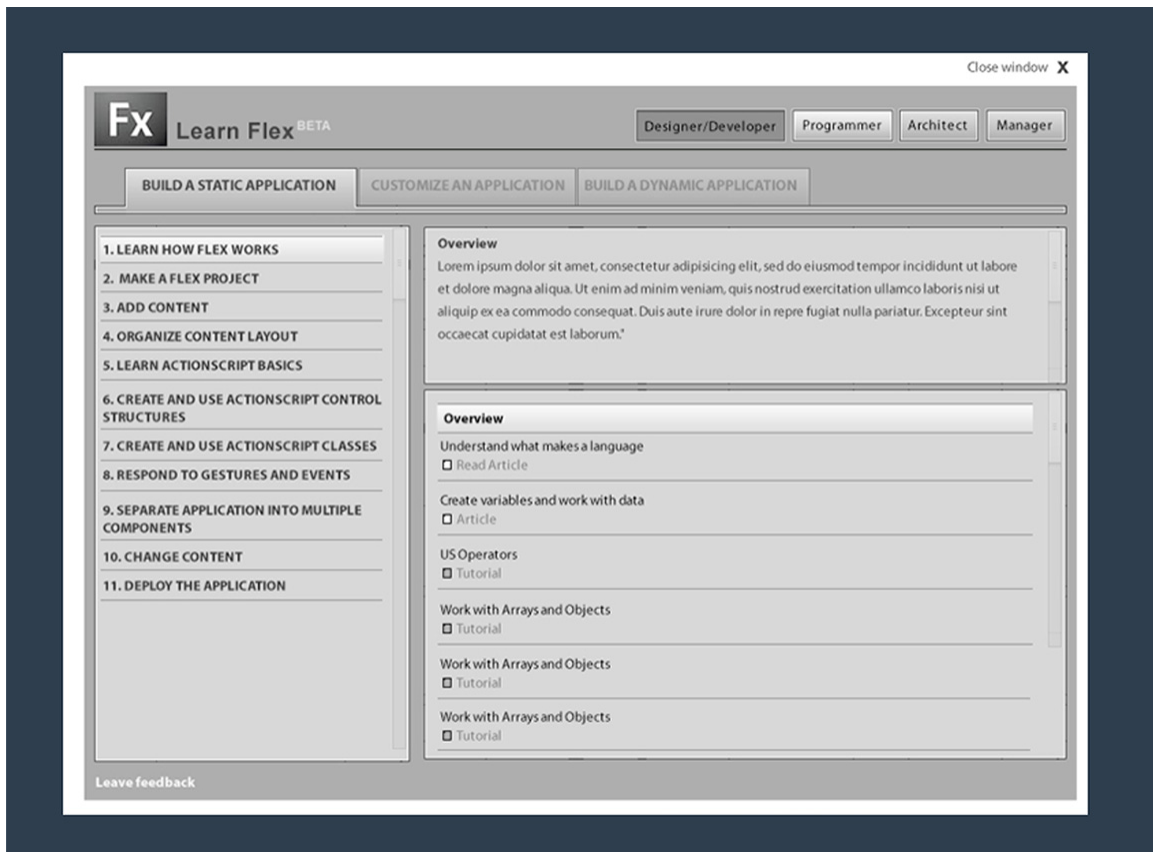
Close window X

Fx Learn Flex BETA

Designer/Developer | Programmer | Architect | Manager

BUILD A STATIC APPLICATION | CUSTOMIZE AN APPLICATION | BUILD A DYNAMIC APPLICATION

1. LEARN HOW FLEX WORKS
2. MAKE A FLEX PROJECT
3. ADD CONTENT
4. ORGANIZE CONTENT LAYOUT
5. LEARN ACTIONSCRIPT BASICS
6. CREATE AND USE ACTIONSCRIPT CONTROL STRUCTURES
7. CREATE AND USE ACTIONSCRIPT CLASSES
8. RESPOND TO GESTURES AND EVENTS
9. SEPARATE APPLICATION INTO MULTIPLE COMPONENTS
10. CHANGE CONTENT
11. DEPLOY THE APPLICATION

Overview
Lorem ipsum dolor sit amet, consectetur adipisicing elit, sed do eiusmod tempor incididunt ut labore et dolore magna aliqua. Ut enim ad minim veniam, quis nostrud exercitation ullamco laboris nisi ut aliquip ex ea commodo consequat. Duis aute irure dolor in repre fugiat nulla pariatur. Excepteur sint occaecat cupidatat est laborum."

Overview
Understand what makes a language
Read Article
Create variables and work with data
Article
US Operators
Tutorial
Work with Arrays and Objects
Tutorial
Work with Arrays and Objects
Tutorial
Work with Arrays and Objects
Tutorial

Leave feedback